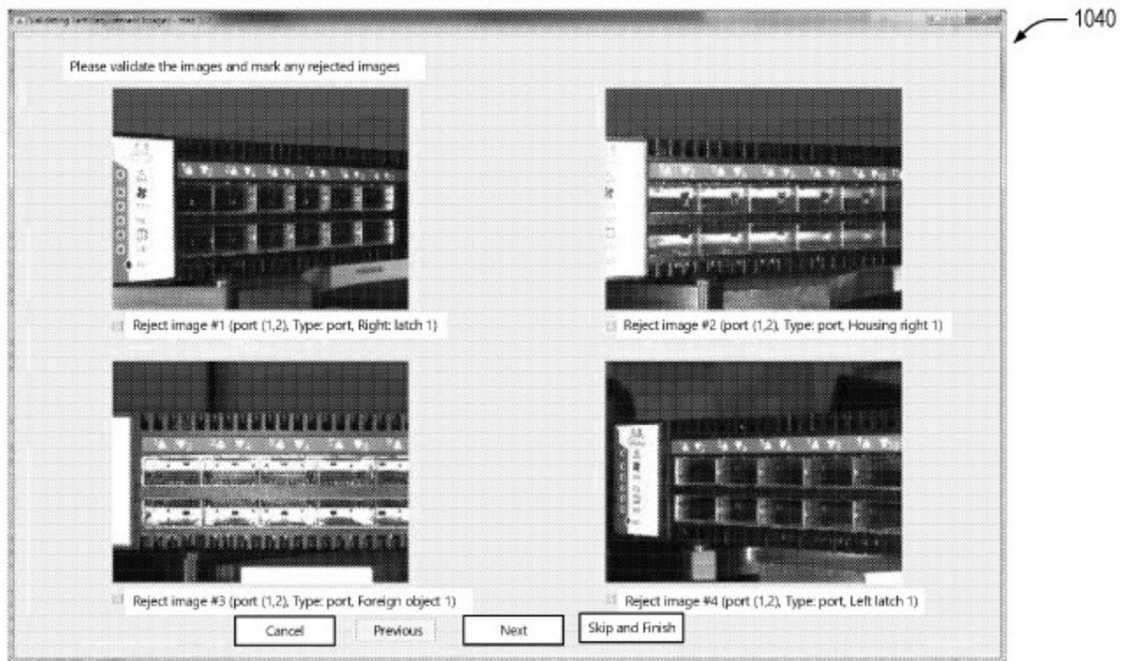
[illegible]

1040

Please validate the images and mark any rejected images

Reject image #1 (port (1,2), Type: port, Right: latch 1)

Reject image #2 (port (1,2), Type: port, Housing right 1)

Reject image #3 (port (1,2), Type: port, Foreign object 1)

Reject image #4 (port (1,2), Type: port, Left latch 1)

Cancel

Previous

Next

Skip and Finish